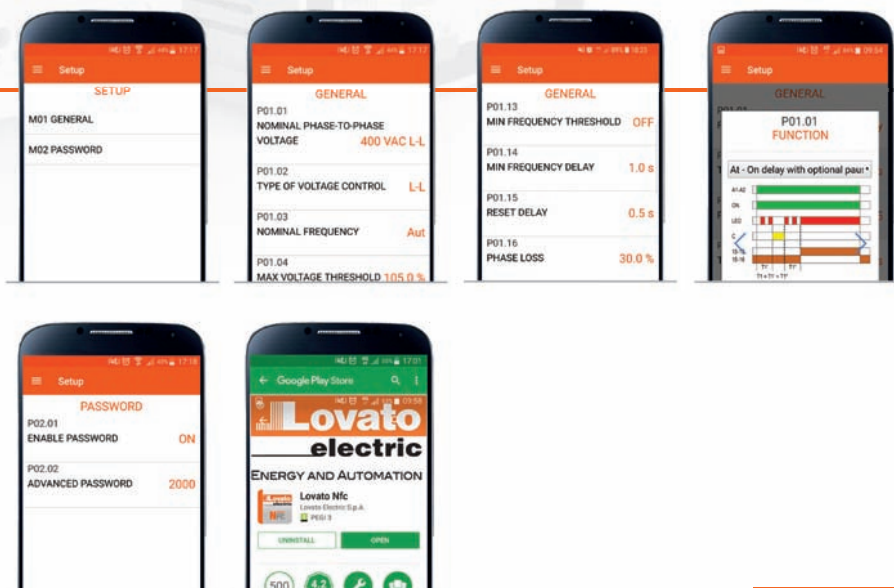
Setup
SETUP
M01 GENERAL
M02 PASSWORD

Setup
GENERAL
P01.01
NOMINAL PHASE-TO-PHASE VOLTAGE 400 VAC L-L
P01.02
TYPE OF VOLTAGE CONTROL L-L
P01.03
NOMINAL FREQUENCY Aut
P01.04
MAX VOLTAGE THRESHOLD 105.0 %

Setup
GENERAL
P01.13
MIN FREQUENCY THRESHOLD OFF
P01.14
MIN FREQUENCY DELAY 1.0 s
P01.15
RESET DELAY 0.5 s
P01.16
PHASE LOSS 30.0 %

Setup
GENERAL
P01.01
FUNCTION
At - On delay with optional paus
A1-A2
ON
LED
C
15-18
15-16
T1
T1'
T1 + T1' = T1"

Setup
PASSWORD
P02.01
ENABLE PASSWORD ON
P02.02
ADVANCED PASSWORD 2000

Google Play Store
Lovato
electric
ENERGY AND AUTOMATION
Lovato Nfc
Lovato Electric S.p.A.
PEGI 3
UNINSTALL
OPEN
500
4.2